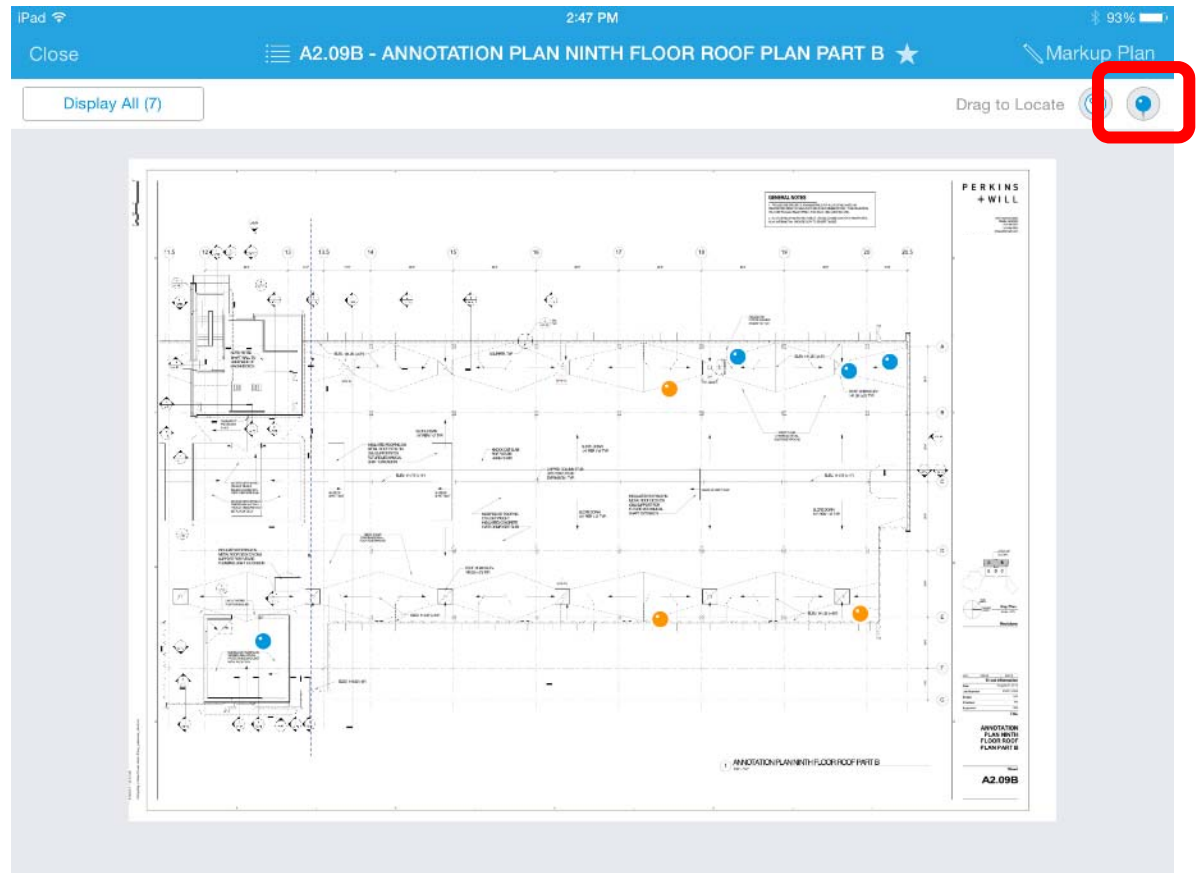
iPad
2:47 PM
93%

Close
A2.09B - ANNOTATION PLAN NINTH FLOOR ROOF PLAN PART B
Markup Plan

Display All (7)
Drag to Locate

GENERAL NOTES

11.5 12 13 13.5 14 15 16 17 18 19 20 20.5

A B C D E F G

PERKINS +WILL

1 ANNOTATION PLAN NINTH FLOOR ROOF PART B

ANNOTATION PLAN NINTH FLOOR ROOF PLAN PART B

A2.09B